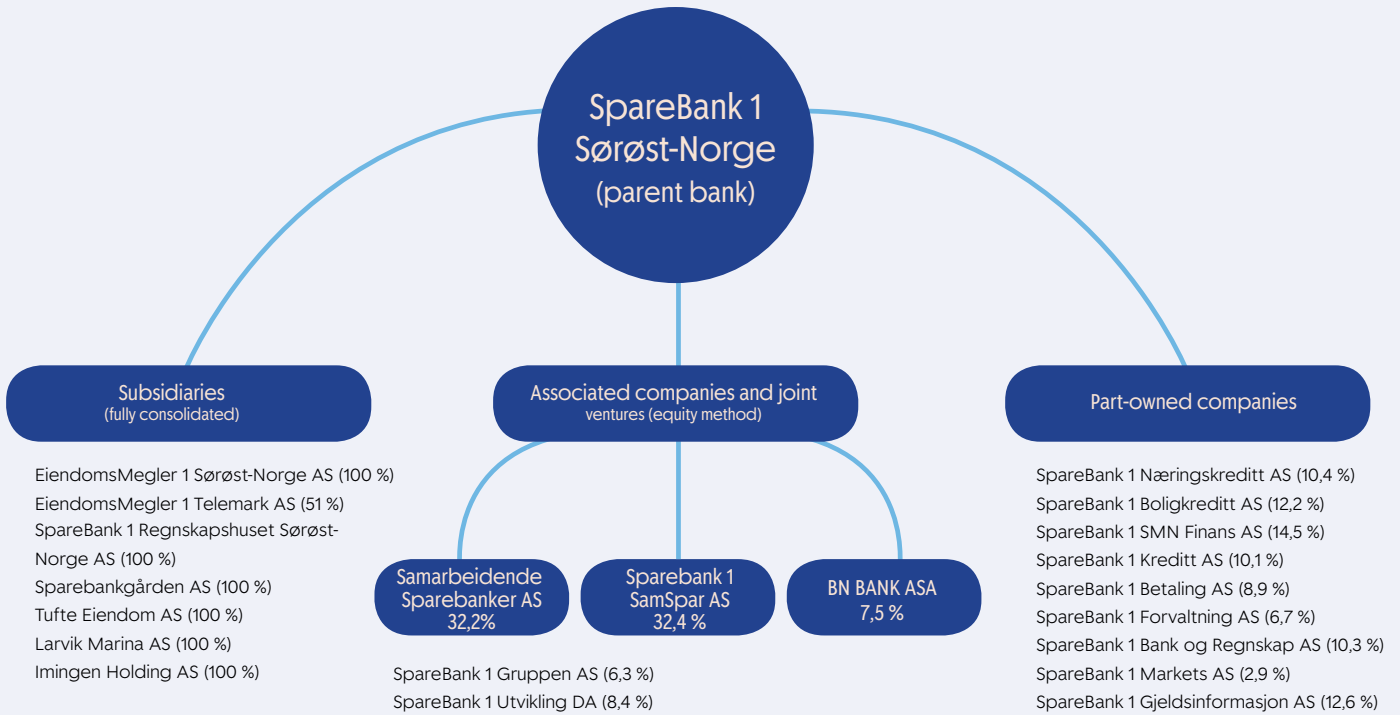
SpareBank 1 Sørøst-Norge (parent bank)

Subsidiaries
(fully consolidated)

EiendomsMegler 1 Sørøst-Norge AS (100 %)
EiendomsMegler 1 Telemark AS (51 %)
SpareBank 1 Regnskapshuset Sørøst-Norge AS (100 %)
Sparebankgården AS (100 %)
Tufte Eiendom AS (100 %)
Larvik Marina AS (100 %)
Imingen Holding AS (100 %)

Associated companies and joint ventures (equity method)

Samarbeidende Sparebanker AS
32,2%

Sparebank 1 SamSpar AS
32,4 %

BN BANK ASA
7,5 %

SpareBank 1 Gruppen AS (6,3 %)
SpareBank 1 Utvikling DA (8,4 %)

Part-owned companies

SpareBank 1 Næringskreditt AS (10,4 %)
SpareBank 1 Boligkreditt AS (12,2 %)
SpareBank 1 SMN Finans AS (14,5 %)
SpareBank 1 Kreditt AS (10,1 %)
SpareBank 1 Betaling AS (8,9 %)
SpareBank 1 Forvaltning AS (6,7 %)
SpareBank 1 Bank og Regnskap AS (10,3 %)
SpareBank 1 Markets AS (2,9 %)
SpareBank 1 Gjeldsinformasjon AS (12,6 %)